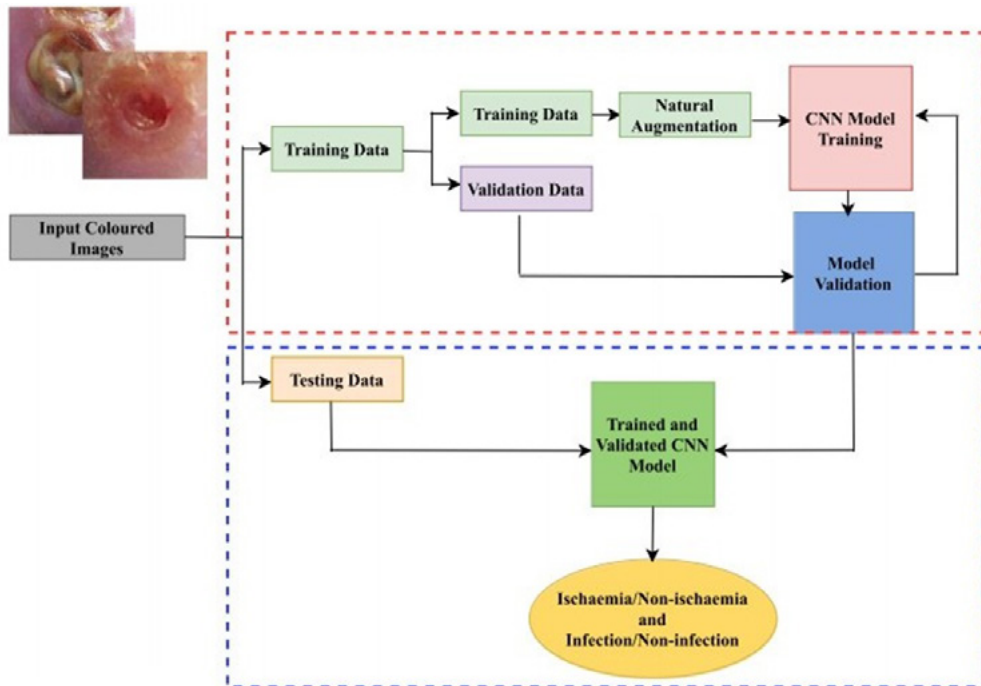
Input Coloured Images

Training Data

Training Data

Natural Augmentation

CNN Model Training

Validation Data

Model Validation

Testing Data

Trained and Validated CNN Model

Ischaemia/Non-ischaemia and Infection/Non-infection